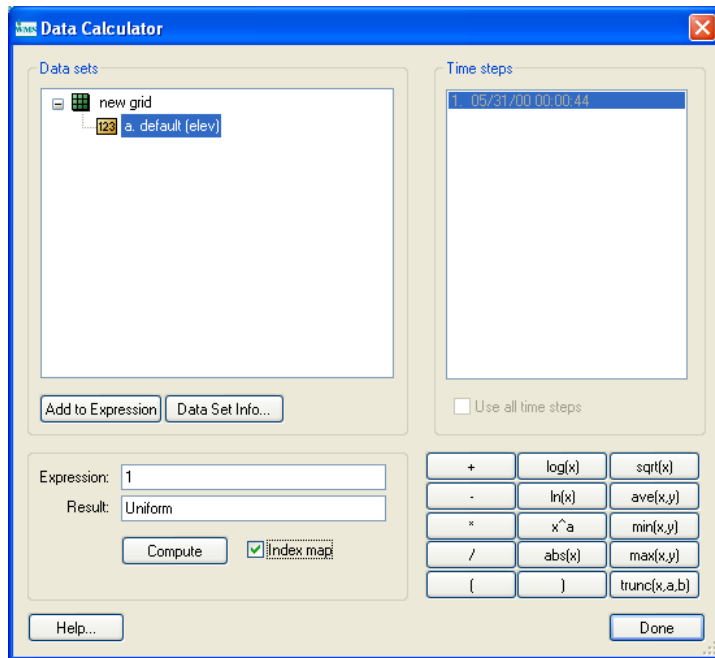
WMS Data Calculator

Data sets

new grid

123 a. default (elev)

Add to Expression

Data Set Info...

Time steps

1. 05/31/00 00:00:44

Use all time steps

Expression: 1

Result: Uniform

Compute

Index map

| + | log(x) | sqrt(x) |
|---|---|---|
| - | ln(x) | ave(x,y) |
| * | x^a | min(x,y) |
| / | abs(x) | max(x,y) |
| ( | ) | trunc(x,a,b) |

Help...

Done